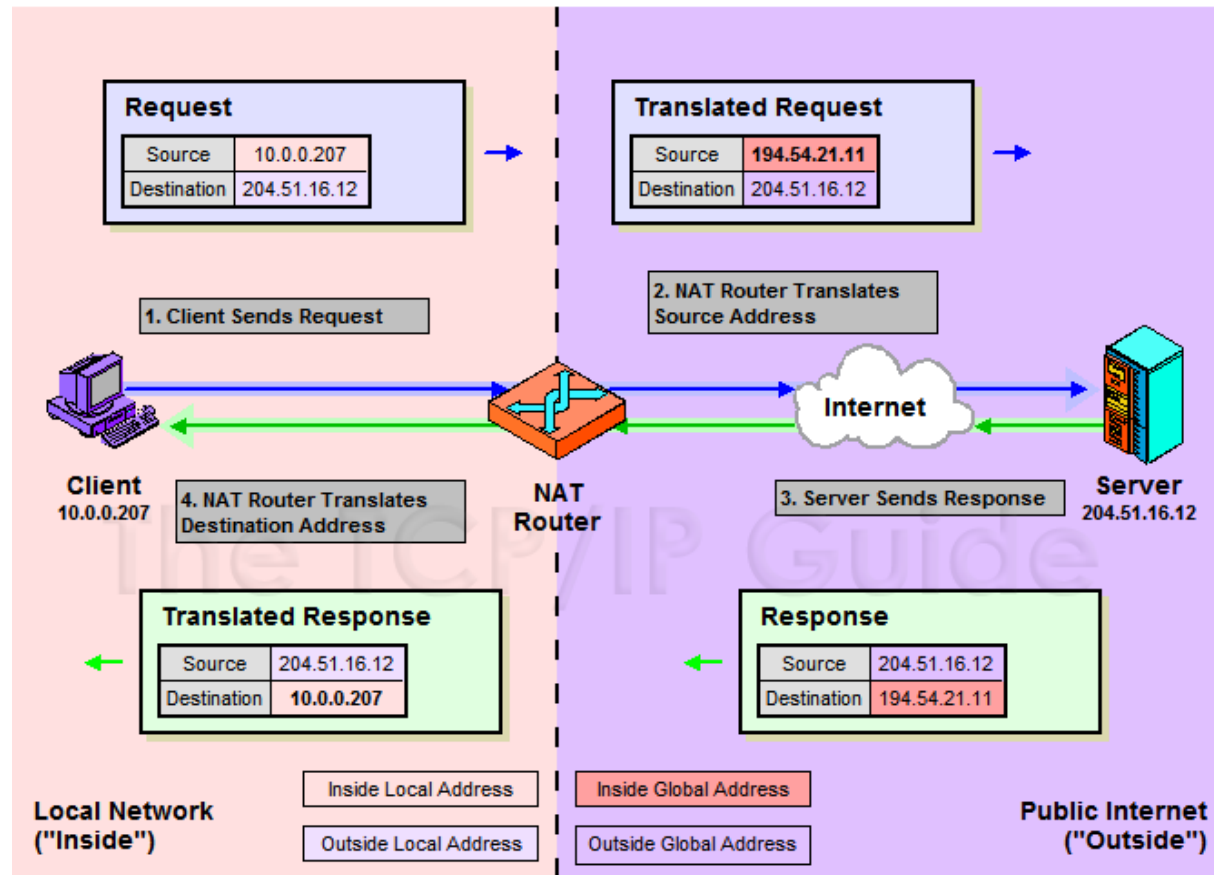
Request

| Source | 10.0.0.207 |
|---|---|
| Destination | 204.51.16.12 |

Translated Request

| Source | 194.54.21.11 |
|---|---|
| Destination | 204.51.16.12 |

1. Client Sends Request

2. NAT Router Translates Source Address

Internet

Client
10.0.0.207

4. NAT Router Translates Destination Address

NAT Router

3. Server Sends Response

Server
204.51.16.12

The TCP/IP Guide

Translated Response

| Source | 204.51.16.12 |
|---|---|
| Destination | 10.0.0.207 |

Response

| Source | 204.51.16.12 |
|---|---|
| Destination | 194.54.21.11 |

Local Network ("Inside")

Inside Local Address

Outside Local Address

Inside Global Address

Outside Global Address

Public Internet ("Outside")